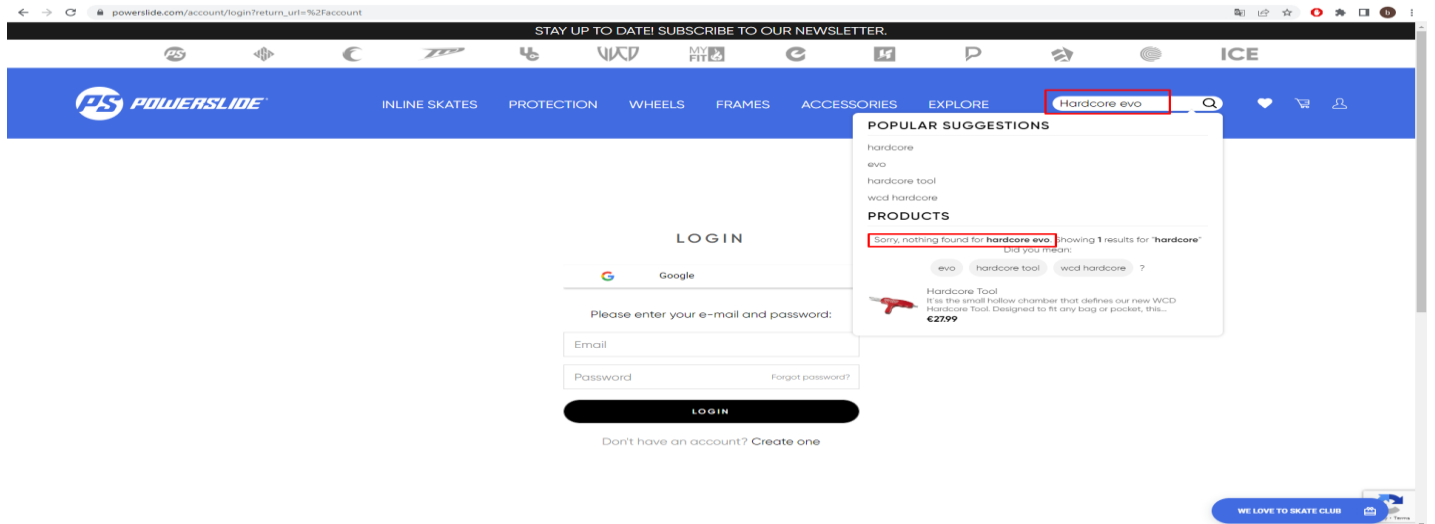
powerslide.com/account/login?return_url=%2Faccount

STAY UP TO DATE! SUBSCRIBE TO OUR NEWSLETTER.

PS ICE

POWERSLIDE

INLINE SKATES PROTECTION WHEELS FRAMES ACCESSORIES EXPLORE

Hardcore evo

POPULAR SUGGESTIONS

hardcore

evo

hardcore tool

wcd hardcore

PRODUCTS

Sorry, nothing found for **hardcore evo**. Showing **1** results for "**hardcore**"

Did you mean:

evo hardcore tool wcd hardcore ?

Hardcore Tool

It's the small hollow chamber that defines our new WCD Hardcore Tool. Designed to fit any bag or pocket, this...

€27.99

LOGIN

Google

Please enter your e-mail and password:

Email

Password Forgot password?

LOGIN

Don't have an account? Create one

WE LOVE TO SKATE CLUB